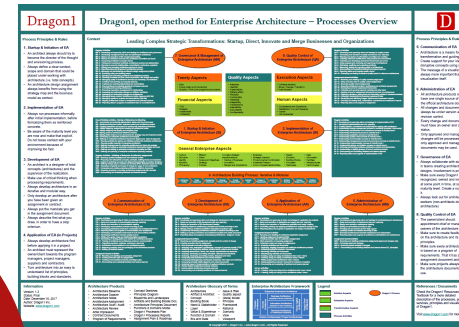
Dragon1

Dragon1, open method for Enterprise Architecture – Processes Overview

Process Principles & Rules

1. Startup & Initiation of EA

2. Development of EA

3. Application of EA (In Projects)

Context

Leading Complex Strategic Transformations: Startup, Direct, Innovate and Merge Businesses and Organizations

Yearly Aspects

Quality Aspects

Executive Aspects

Financial Aspects

Human Aspects

General Enterprises Aspects

1. Startup & Initiation of Enterprise Architecture (EA)

2. Implementation of Enterprise Architecture (EA)

3. Quality Control of Enterprise Architecture (EA)

4. Governance & Management of Enterprise Architecture (EA)

5. Communication of Enterprise Architecture (EA)

6. Development of Enterprise Architecture (EA)

7. Application of Enterprise Architecture (EA)

8. Administration of Enterprise Architecture (EA)

Information

Architecture Products

Architecture (Glossary of Terms)

Enterprise Architecture Framework

Legend

Process Principles & Rules

5. Communication of EA

6. Administration of EA

7. Governance of EA

8. Quality Control of EA

References / Documents

Visit www.dragon1.com for more information

D